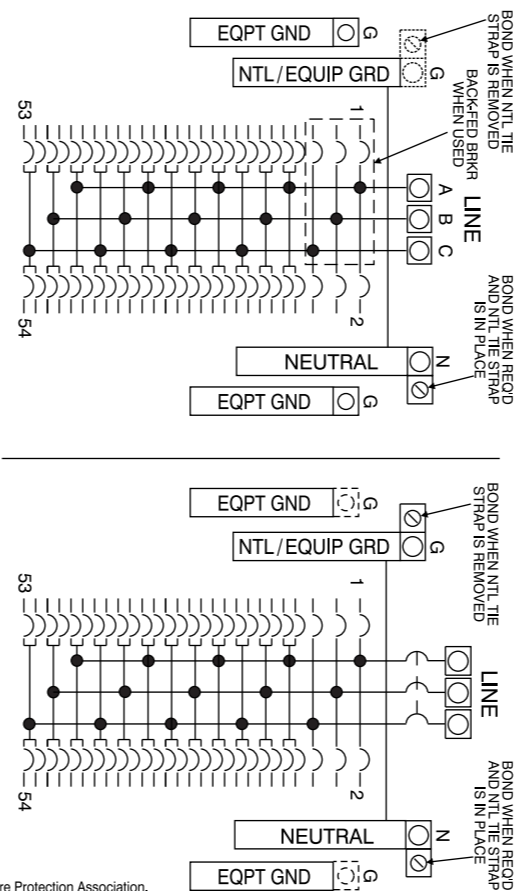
EQPT GND
G
BOND WHEN NTL TIE STRAP IS REMOVED
NTL/EQUIP GRD
G
BACK-FED BRKR WHEN USED
1
53
A
B
C
LINE
BOND WHEN REQD AND NTL TIE STRAP IS IN PLACE
2
54
NEUTRAL
N
EQPT GND
G

EQPT GND
G
BOND WHEN NTL TIE STRAP IS REMOVED
NTL/EQUIP GRD
G
1
53
LINE
BOND WHEN REQD AND NTL TIE STRAP IS IN PLACE
2
54
NEUTRAL
N
EQPT GND
G

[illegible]re Protection Association.